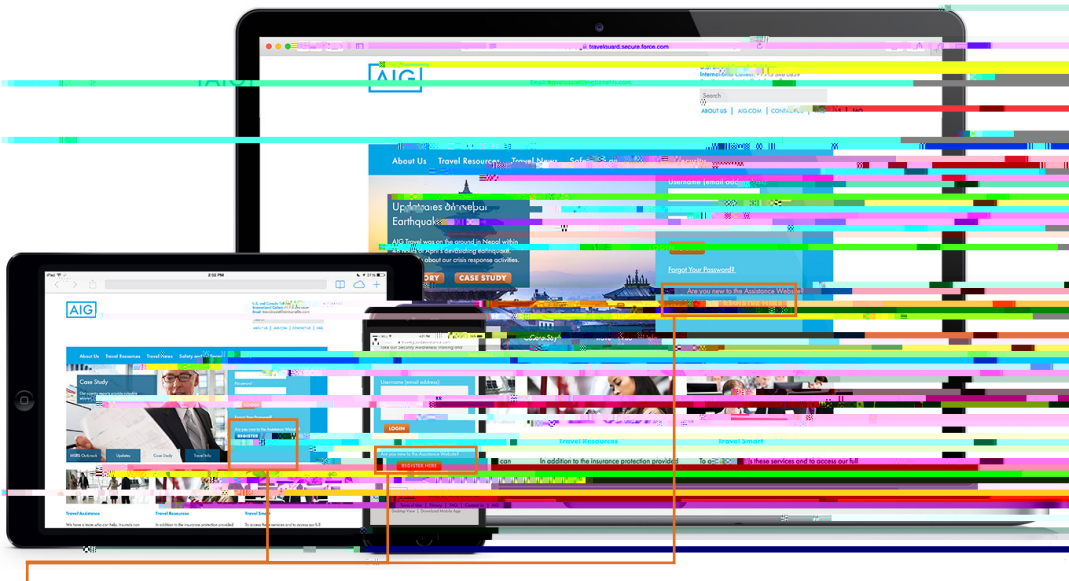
travelguard.secure.force.com

AIG

Search

ABOUT US | AIG.COM | CONTACT US

About Us  Travel Resources  Travel News

Updates on Nepal Earthquake

AIG Travel was on the ground in Nepal within

about our crisis response activities.

STORY  CASE STUDY

Username (email address)

Forgot Your Password?

Are you new to the Assistance Website?

iPad

2:02 PM

AIG

About Us  Travel Resources  Travel News  Safety and Security

Case Study

Password

Are you new to the Assistance Website?

REGISTER

Case Study

Travel Info

Travel Assistance

Travel Resources

Travel Smart

Username (email address)

LOGIN

Are you new to the Assistance Website?

REGISTER HERE

Travel Resources

Travel Smart

In addition to the insurance protection provided

Desktop View | Download Mobile App